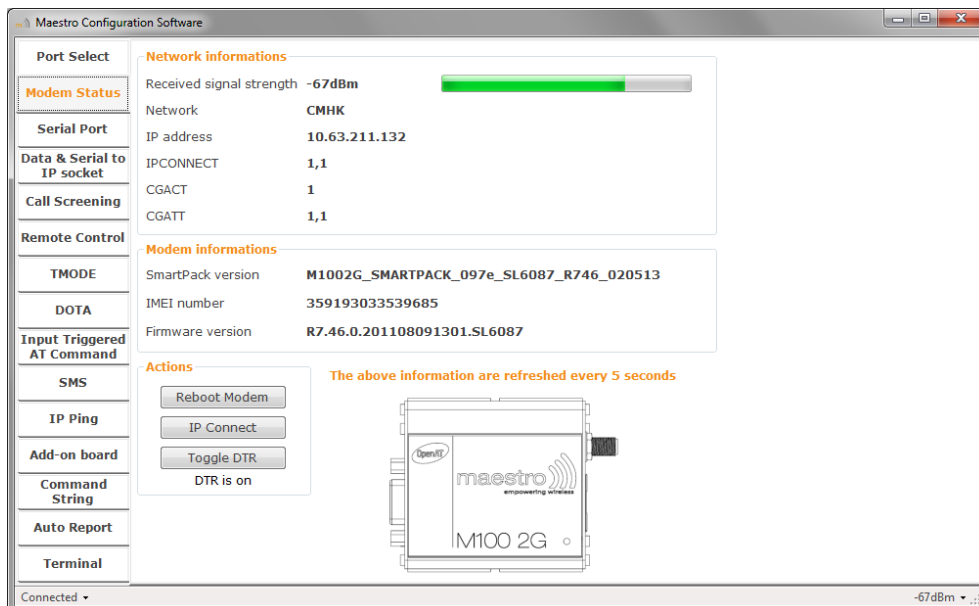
Maestro Configuration Software

Port Select
Modem Status
Serial Port
Data & Serial to IP socket
Call Screening
Remote Control
TMODE
DOTA
Input Triggered AT Command
SMS
IP Ping
Add-on board
Command String
Auto Report
Terminal

Network informations

| | |
|---|---|
| Received signal strength | -67dBm |
| Network | CMHK |
| IP address | 10.63.211.132 |
| IPCONNECT | 1,1 |
| CGACT | 1 |
| CGATT | 1,1 |

Modem informations

| | |
|---|---|
| SmartPack version | M1002G_SMARTPACK_097e_SL6087_R746_020513 |
| IMEI number | 359193033539685 |
| Firmware version | R7.46.0.201108091301.SL6087 |

Actions
Reboot Modem
IP Connect
Toggle DTR
DTR is on

The above information are refreshed every 5 seconds

OpenAT
maestro
empowering wireless
M100 2G

Connected
-67dBm